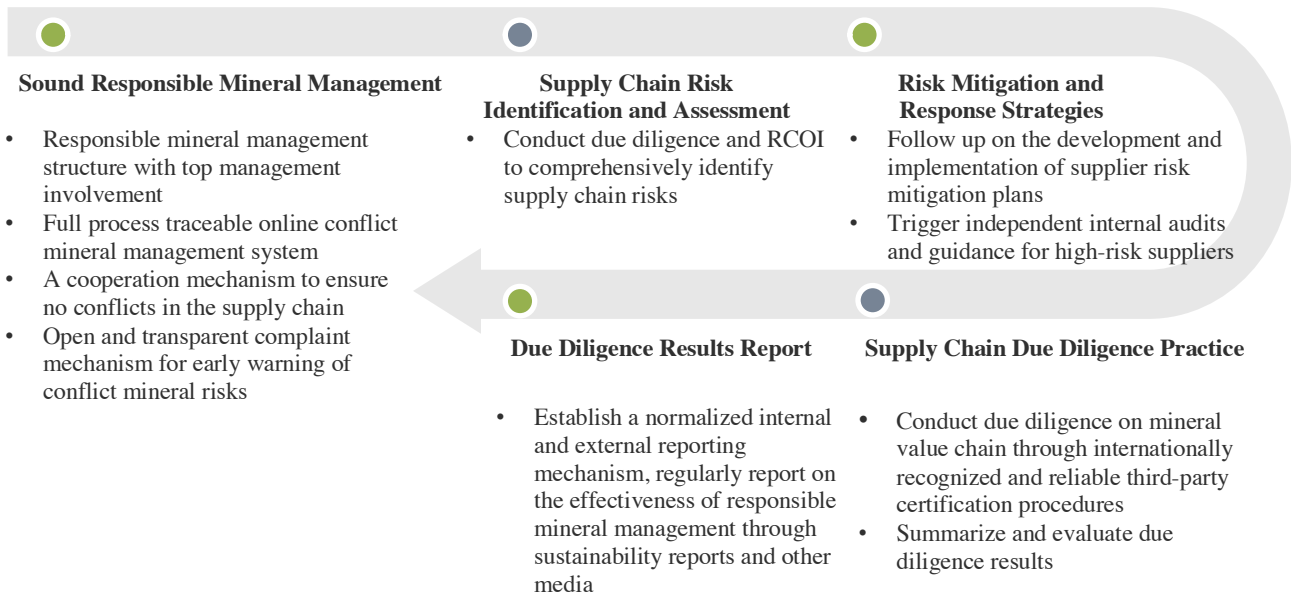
**Sound Responsible Mineral Management**

- Responsible mineral management structure with top management involvement
- Full process traceable online conflict mineral management system
- A cooperation mechanism to ensure no conflicts in the supply chain
- Open and transparent complaint mechanism for early warning of conflict mineral risks

**Supply Chain Risk Identification and Assessment**

- Conduct due diligence and RCOI to comprehensively identify supply chain risks

**Risk Mitigation and Response Strategies**

- Follow up on the development and implementation of supplier risk mitigation plans
- Trigger independent internal audits and guidance for high-risk suppliers

**Due Diligence Results Report**

- Establish a normalized internal and external reporting mechanism, regularly report on the effectiveness of responsible mineral management through sustainability reports and other media

**Supply Chain Due Diligence Practice**

- Conduct due diligence on mineral value chain through internationally recognized and reliable third-party certification procedures
- Summarize and evaluate due diligence results